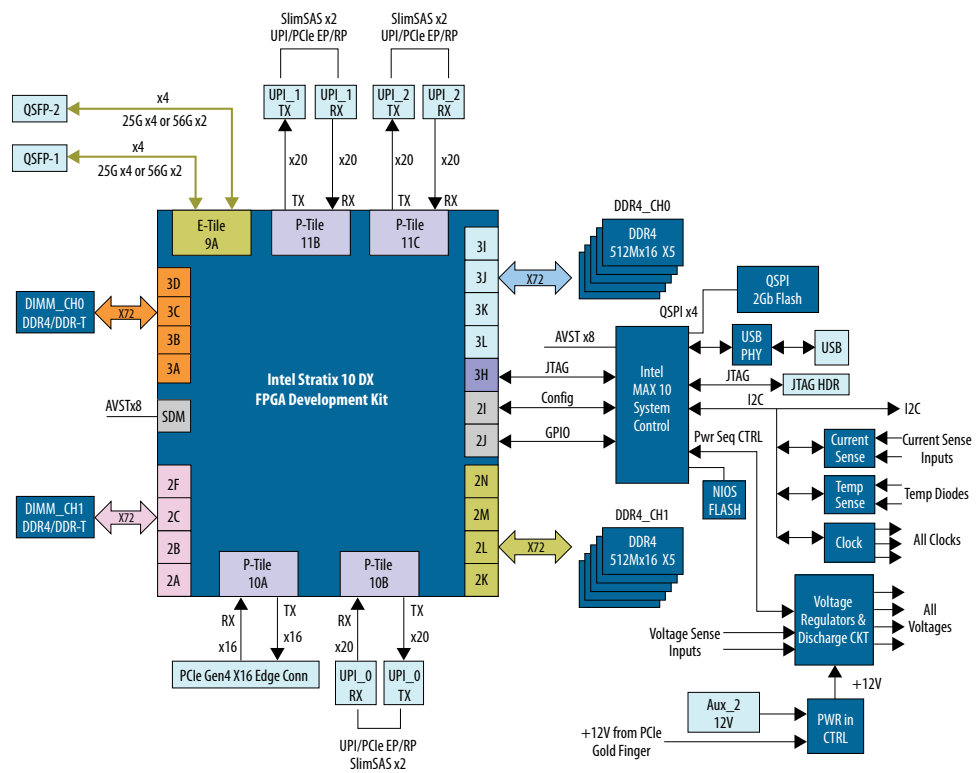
SlimSAS x2
UPI/PCIe EP/RP

SlimSAS x2
UPI/PCIe EP/RP

UPI_1 TX
UPI_1 RX
UPI_2 TX
UPI_2 RX

QSFP-2
x4
25G x4 or 56G x2

QSFP-1
x4
25G x4 or 56G x2

x20
x20
x20
x20
TX
RX
TX
RX

E-Tile 9A
P-Tile 11B
P-Tile 11C

DDR4_CH0
DDR4
512Mx16 X5

3I
3J
X72
3K
3L
3H
2I
2J

3D
3C
3B
3A

DIMM_CH0
DDR4/DDR-T
X72

QSPI
2Gb Flash
QSPI x4

AVST x8
USB PHY
USB

Intel Stratix 10 DX
FPGA Development Kit

JTAG
Config
GPIO

Intel MAX 10 System Control

JTAG
JTAG HDR
I2C
I2C

AVSTx8
SDM

Pwr Seq CTRL

Current Sense
Current Sense Inputs
Temp Sense
Temp Diodes
NIOS FLASH

2F
2C
2B
2A

DIMM_CH1
DDR4/DDR-T
X72

2N
2M
2L
2K
X72

DDR4_CH1
DDR4
512Mx16 X5

Clock
All Clocks

P-Tile 10A
P-Tile 10B

RX
TX
RX
TX
x16
x16
x20
x20

Voltage Regulators & Discharge CKT
All Voltages

Voltage Sense Inputs

PCIe Gen4 X16 Edge Conn

UPI_0 RX
UPI_0 TX

+12V

Aux_2
12V

PWR in CTRL

+12V from PCIe
Gold Finger

UPI/PCIe EP/RP
SlimSAS x2